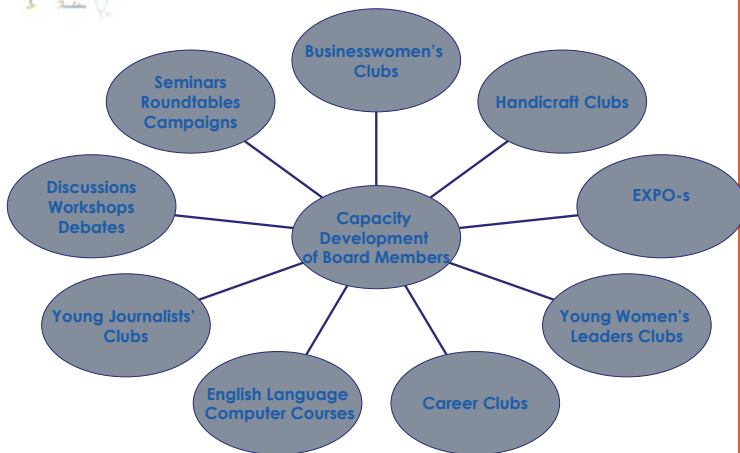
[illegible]

Businesswomen's Clubs

Seminars Roundtables Campaigns

Handicraft Clubs

Discussions Workshops Debates

Capacity Development of Board Members

EXPO-s

Young Journalists' Clubs

Young Women's Leaders Clubs

English Language Computer Courses

Career Clubs